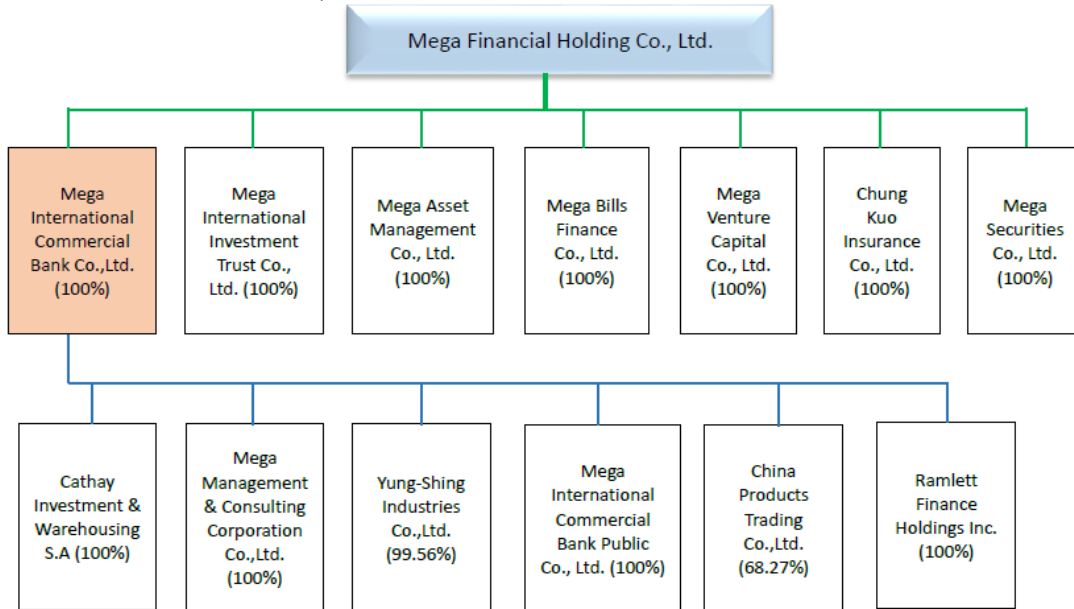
Mega Financial Holding Co., Ltd.

Mega International Commercial Bank Co.,Ltd. (100%)

Mega International Investment Trust Co., Ltd. (100%)

Mega Asset Management Co., Ltd. (100%)

Mega Bills Finance Co., Ltd. (100%)

Mega Venture Capital Co., Ltd. (100%)

Chung Kuo Insurance Co., Ltd. (100%)

Mega Securities Co., Ltd. (100%)

Cathay Investment & Warehousing S.A (100%)

Mega Management & Consulting Corporation Co.,Ltd. (100%)

Yung-Shing Industries Co.,Ltd. (99.56%)

Mega International Commercial Bank Public Co., Ltd. (100%)

China Products Trading Co.,Ltd. (68.27%)

Ramlett Finance Holdings Inc. (100%)